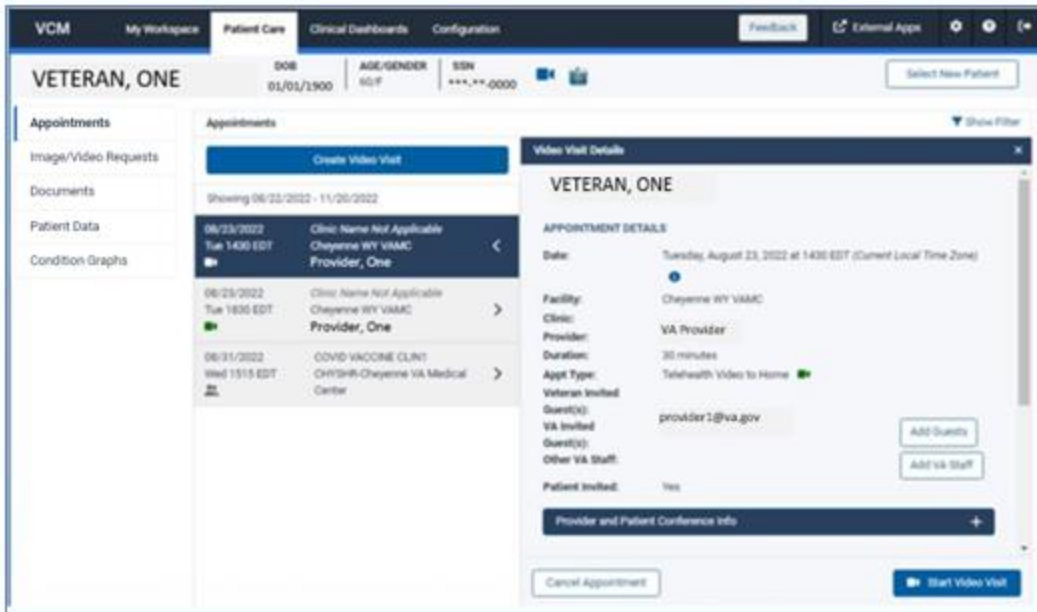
VCM My Workspace Patient Care Clinical Dashboards Configuration

Feedback External Apps

VETERAN, ONE

DOB 01/01/1900

AGE/GENDER 60/F

SSN ***-**-0000

Select New Patient

Appointments

Image/Video Requests

Documents

Patient Data

Condition Graphs

Appointments

Show Filter

Create Video Visit

Showing 08/22/2022 - 11/20/2022

08/23/2022 Tue 1400 EDT

Clinic Name Not Applicable Cheyenne WY VAMC Provider, One

08/23/2022 Tue 1630 EDT

Clinic Name Not Applicable Cheyenne WY VAMC Provider, One

08/31/2022 Wed 1515 EDT

COVID VACCINE CLIN1 CHYSHR-Cheyenne VA Medical Center

Video Visit Details

VETERAN, ONE

APPOINTMENT DETAILS

Date: Tuesday, August 23, 2022 at 1400 EDT (Current Local Time Zone)

Facility: Cheyenne WY VAMC

Clinic:

Provider: VA Provider

Duration: 30 minutes

Appt Type: Telehealth Video to Home

Veteran Invited Guest(s):

VA Invited Guest(s): provider1@va.gov

Add Guests

Other VA Staff:

Add VA Staff

Patient Invited: Yes

Provider and Patient Conference Info

Cancel Appointment

Start Video Visit